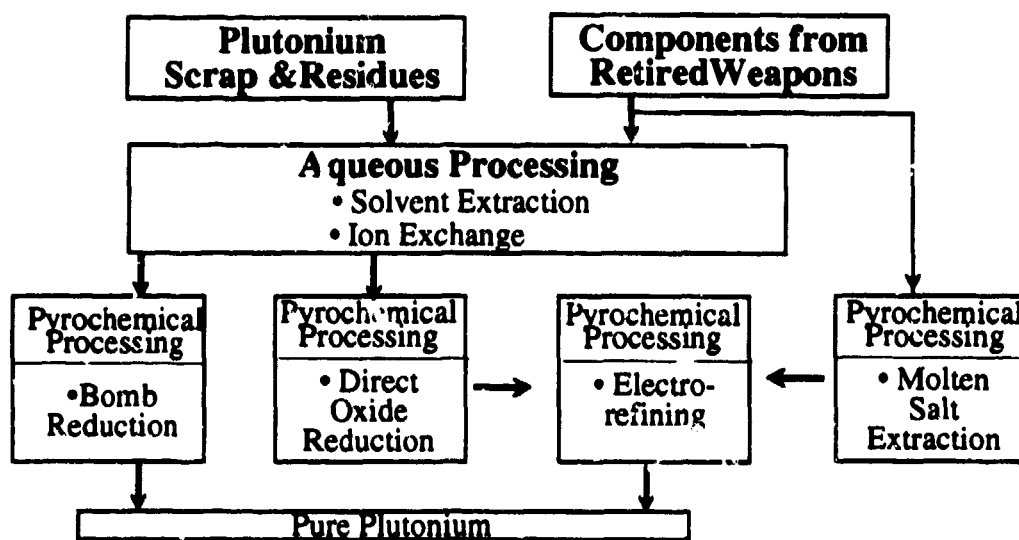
Plutonium Scrap &Residues

Components from RetiredWeapons

Aqueous Processing
• Solvent Extraction
• Ion Exchange

Pyrochemical Processing
•Bomb Reduction

Pyrochemical Processing
• Direct Oxide Reduction

Pyrochemical Processing
• Electrorefining

Pyrochemical Processing
• Molten Salt Extraction

Pure Plutonium